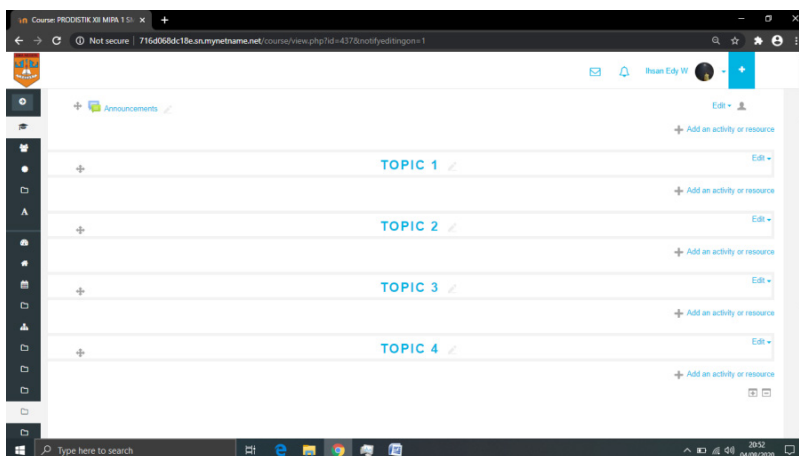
Course: PRODISTIK XII MIPA 1 Sl ×

Not secure | 716d068dc18e.sn.mynetname.net/course/view.php?id=437&notifyeditingon=1

Ihsan Edy W

Announcements

Edit

Add an activity or resource

TOPIC 1

Edit

Add an activity or resource

TOPIC 2

Edit

Add an activity or resource

TOPIC 3

Edit

Add an activity or resource

TOPIC 4

Edit

Add an activity or resource

Type here to search

20:52
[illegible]